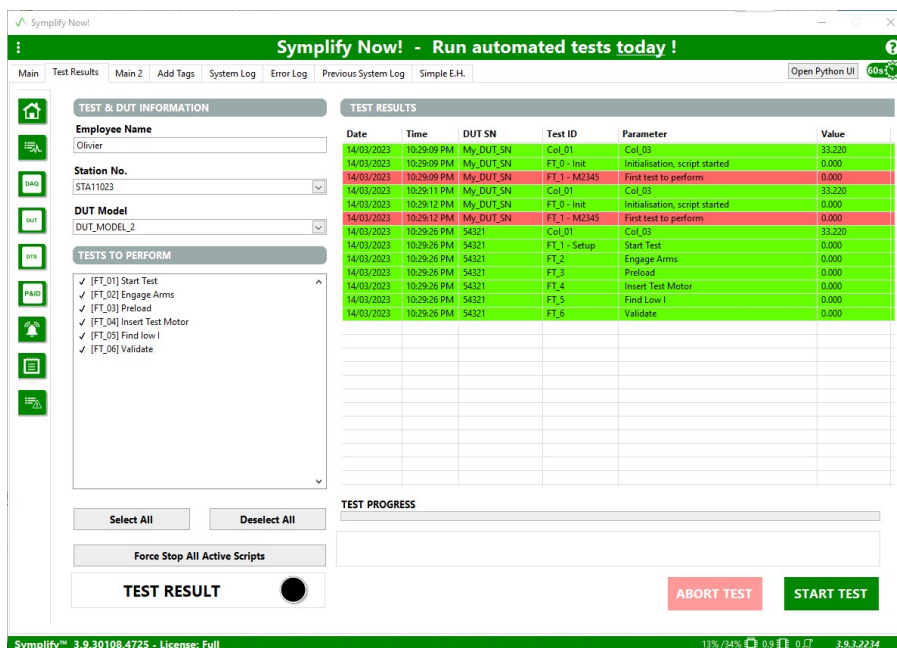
Symplify Now!

Symplify Now! - Run automated tests today !

Main | Test Results | Main 2 | Add Tags | System Log | Error Log | Previous System Log | Simple E.H.

Open Python UI | 60s

DAQ
DUT
DTS
P&ID

TEST & DUT INFORMATION

Employee Name
Olivier

Station No.
STA11023

DUT Model
DUT_MODEL_2

TESTS TO PERFORM

✓ [FT_01] Start Test
✓ [FT_02] Engage Arms
✓ [FT_03] Preload
✓ [FT_04] Insert Test Motor
✓ [FT_05] Find low I
✓ [FT_06] Validate

Select All | Deselect All

Force Stop All Active Scripts

TEST RESULT

TEST RESULTS

| Date | Time | DUT SN | Test ID | Parameter | Value |
|---|---|---|---|---|---|
| 14/03/2023 | 10:29:09 PM | My_DUT_SN | Col_01 | Col_03 | 33.220 |
| 14/03/2023 | 10:29:09 PM | My_DUT_SN | FT_0 - Init | Initialisation, script started | 0.000 |
| 14/03/2023 | 10:29:09 PM | My_DUT_SN | FT_1 - M2345 | First test to perform | 0.000 |
| 14/03/2023 | 10:29:11 PM | My_DUT_SN | Col_01 | Col_03 | 33.220 |
| 14/03/2023 | 10:29:12 PM | My_DUT_SN | FT_0 - Init | Initialisation, script started | 0.000 |
| 14/03/2023 | 10:29:12 PM | My_DUT_SN | FT_1 - M2345 | First test to perform | 0.000 |
| 14/03/2023 | 10:29:26 PM | 54321 | Col_01 | Col_03 | 33.220 |
| 14/03/2023 | 10:29:26 PM | 54321 | FT_1 - Setup | Start Test | 0.000 |
| 14/03/2023 | 10:29:26 PM | 54321 | FT_2 | Engage Arms | 0.000 |
| 14/03/2023 | 10:29:26 PM | 54321 | FT_3 | Preload | 0.000 |
| 14/03/2023 | 10:29:26 PM | 54321 | FT_4 | Insert Test Motor | 0.000 |
| 14/03/2023 | 10:29:26 PM | 54321 | FT_5 | Find Low I | 0.000 |
| 14/03/2023 | 10:29:26 PM | 54321 | FT_6 | Validate | 0.000 |

TEST PROGRESS

ABORT TEST | START TEST

Symplify™ 3.9.30108.4725 - License: Full | 13% /34% 0.9 0 | 3.9.3.2234